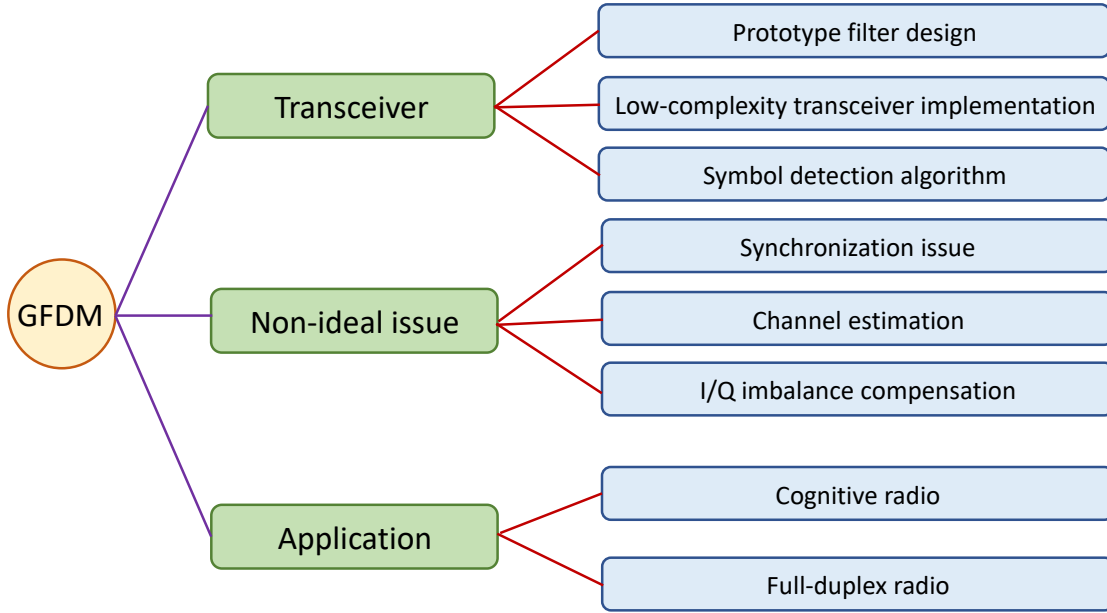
GFDM

Transceiver

Prototype filter design

Low-complexity transceiver implementation

Symbol detection algorithm

Non-ideal issue

Synchronization issue

Channel estimation

I/Q imbalance compensation

Application

Cognitive radio

Full-duplex radio